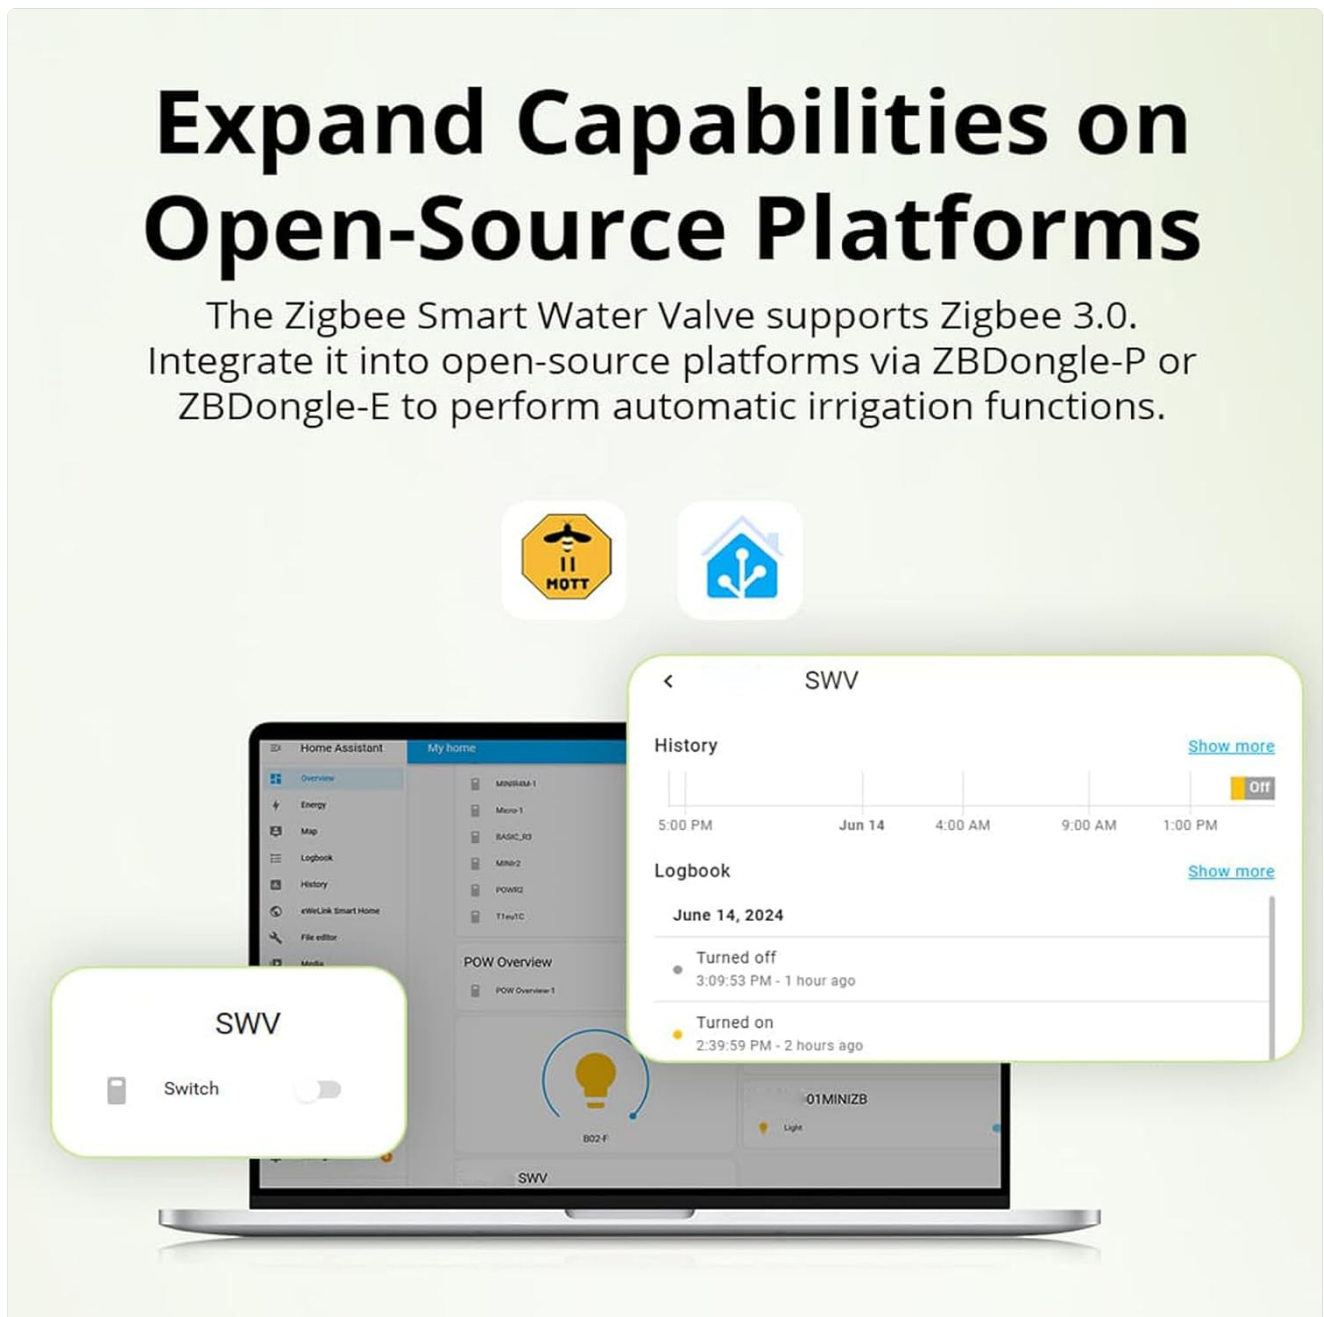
Expand Capabilities on Open-Source Platforms

The Zigbee Smart Water Valve supports Zigbee 3.0. Integrate it into open-source platforms via ZBDongle-P or ZBDongle-E to perform automatic irrigation functions.

MQTT

Home Assistant
My home
Overview
Energy
Map
Logbook
History
eWeLink Smart Home
File editor
Media
MINIR4M-1
Micro-1
BASIC_R3
MINIr2
POWR2
T1eu1C
POW Overview
POW Overview-1
B02-F
01MINIZB
Light
SWV

SWV
Switch

<
SWV
History
Show more
Off
5:00 PM
Jun 14
4:00 AM
9:00 AM
1:00 PM
Logbook
Show more
June 14, 2024
Turned off
3:09:53 PM - 1 hour ago
Turned on
2:39:59 PM - 2 hours ago